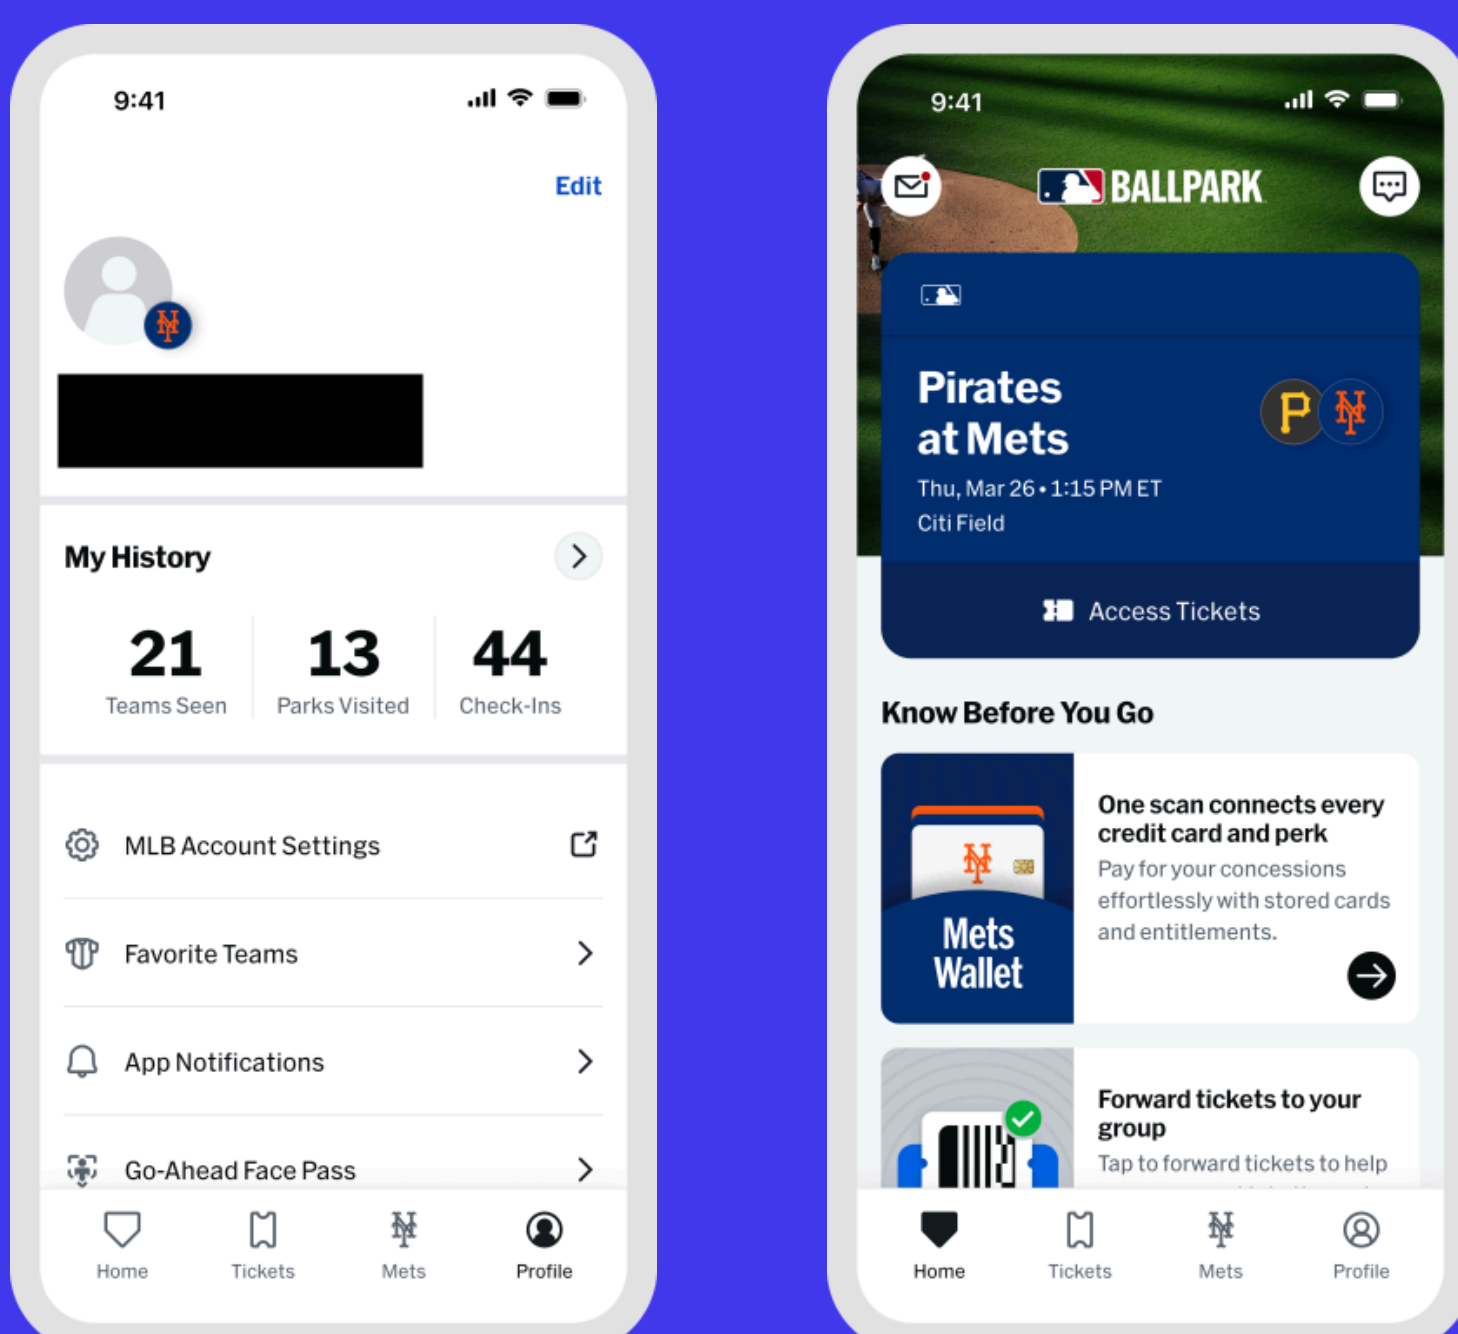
9:41

Edit

My History

21 Teams Seen

13 Parks Visited

44 Check-Ins

MLB Account Settings

Favorite Teams

App Notifications

Go-Ahead Face Pass

Home Tickets Mets Profile

9:41

BALLPARK

Pirates at Mets

Thu, Mar 26 • 1:15 PM ET

Citi Field

Access Tickets

Know Before You Go

Mets Wallet

One scan connects every credit card and perk

Pay for your concessions effortlessly with stored cards and entitlements.

Forward tickets to your group

Tap to forward tickets to help

Home Tickets Mets Profile